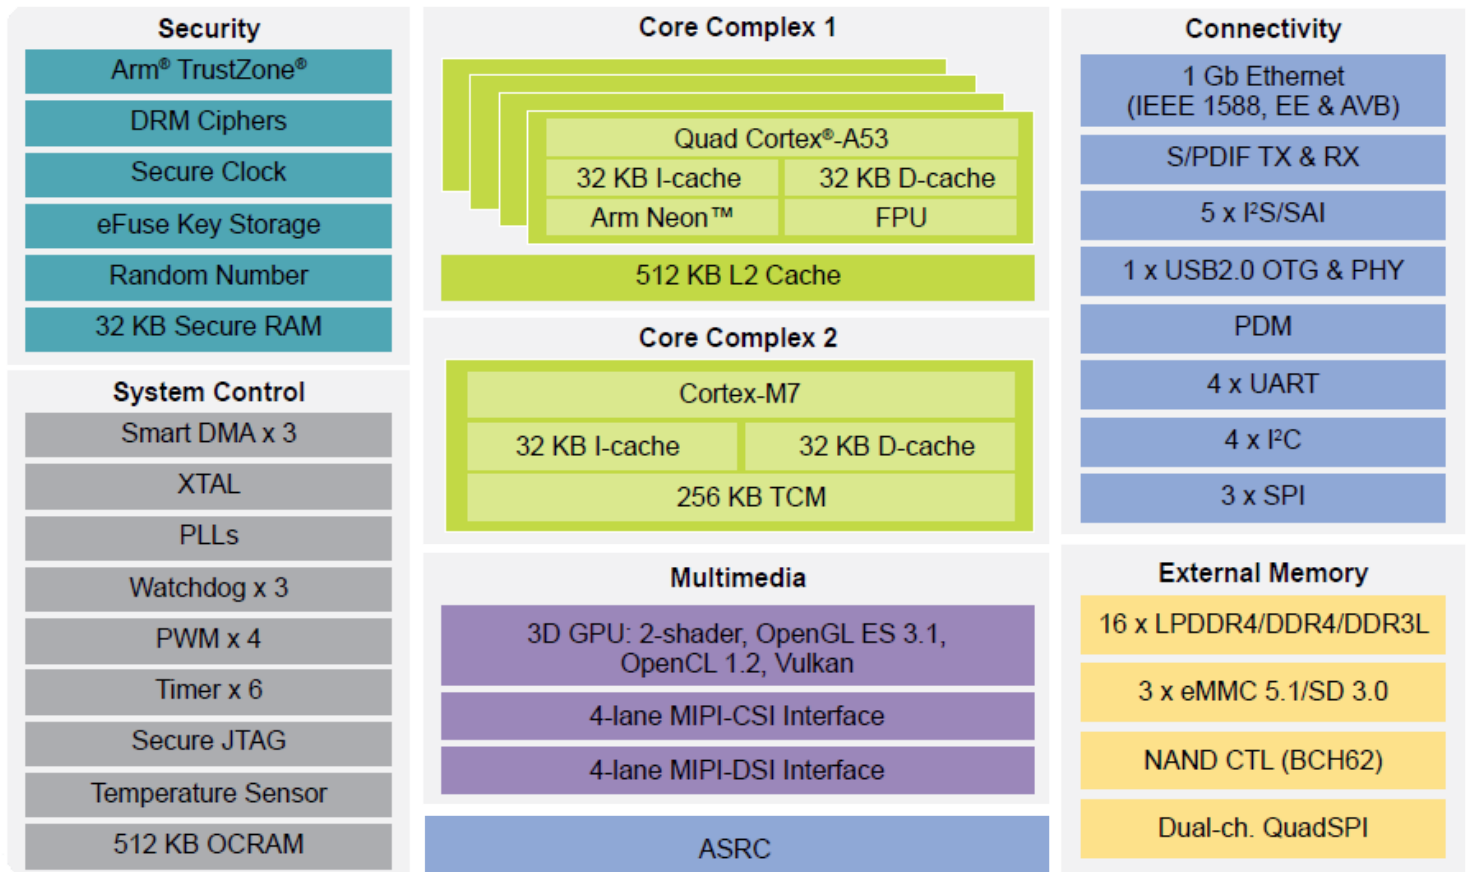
Security
Arm® TrustZone®
DRM Ciphers
Secure Clock
eFuse Key Storage
Random Number
32 KB Secure RAM

System Control
Smart DMA x 3
XTAL
PLLs
Watchdog x 3
PWM x 4
Timer x 6
Secure JTAG
Temperature Sensor
512 KB OCRAM

Core Complex 1
Quad Cortex®-A53
32 KB I-cache
32 KB D-cache
Arm Neon™
FPU
512 KB L2 Cache

Core Complex 2
Cortex-M7
32 KB I-cache
32 KB D-cache
256 KB TCM

Multimedia
3D GPU: 2-shader, OpenGL ES 3.1, OpenCL 1.2, Vulkan
4-lane MIPI-CSI Interface
4-lane MIPI-DSI Interface

ASRC

Connectivity
1 Gb Ethernet (IEEE 1588, EE & AVB)
S/PDIF TX & RX
5 x I²S/SAI
1 x USB2.0 OTG & PHY
PDM
4 x UART
4 x I²C
3 x SPI

External Memory
16 x LPDDR4/DDR4/DDR3L
3 x eMMC 5.1/SD 3.0
NAND CTL (BCH62)
Dual-ch. QuadSPI